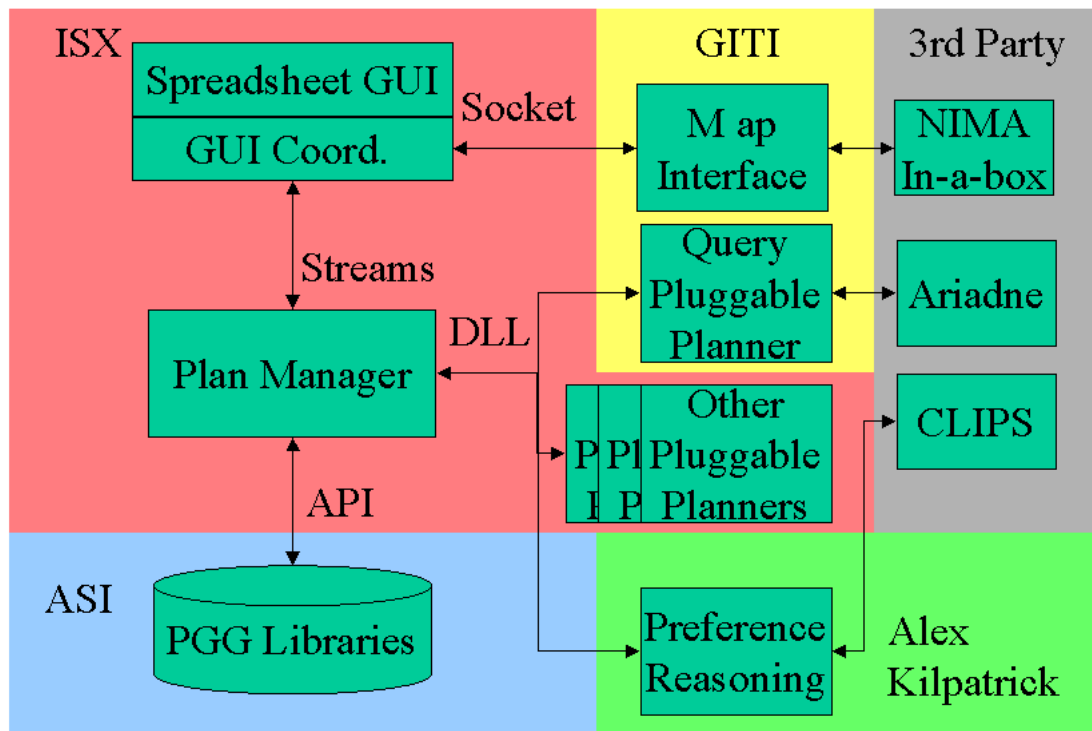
ISX

Spreadsheet GUI

GUI Coord.

Socket

GITI

M ap Interface

3rd Party

NIMA In-a-box

Streams

Query Pluggable Planner

Ariadne

DLL

Plan Manager

P I

Pl P

Other Pluggable Planners

CLIPS

API

ASI

PGG Libraries

Preference Reasoning

Alex Kilpatrick